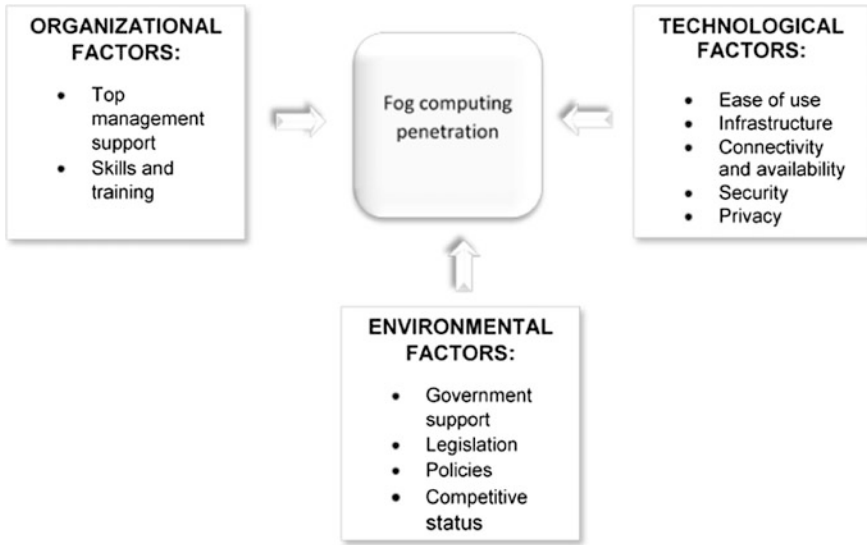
ORGANIZATIONAL FACTORS:

- Top management support
- Skills and training

Fog computing penetration

TECHNOLOGICAL FACTORS:

- Ease of use
- Infrastructure
- Connectivity and availability
- Security
- Privacy

ENVIRONMENTAL FACTORS:

- Government support
- Legislation
- Policies
- Competitive status